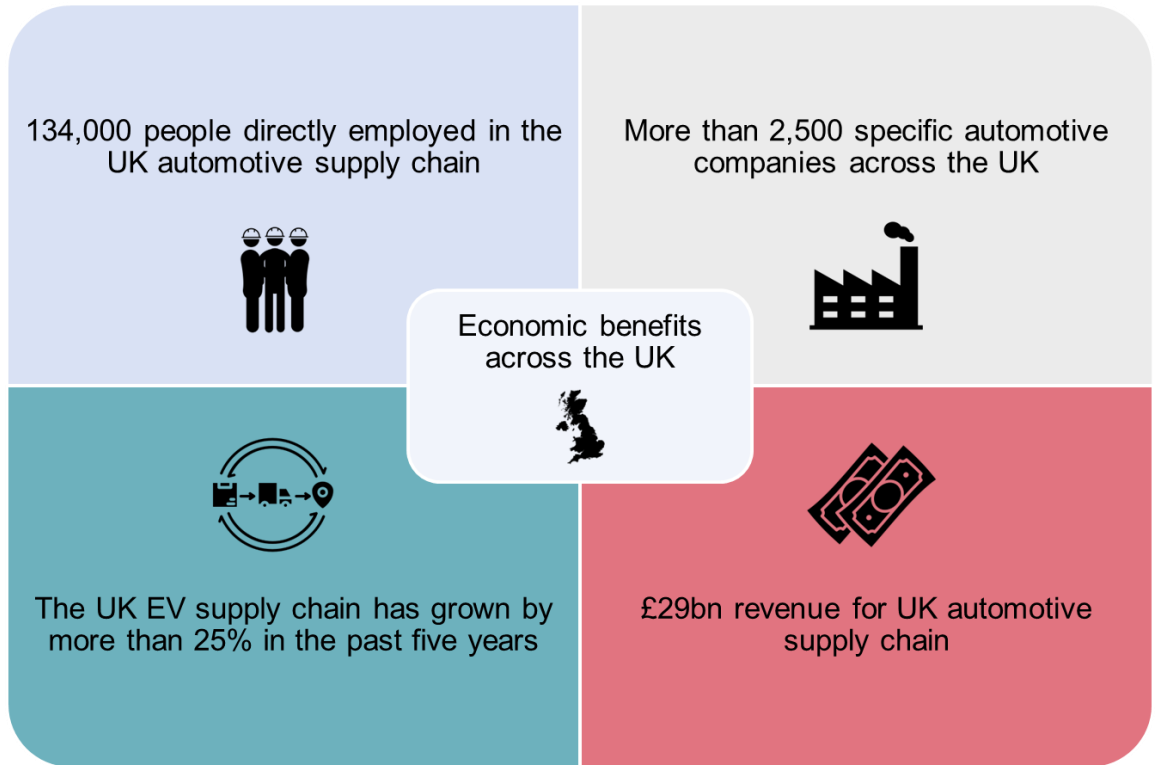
134,000 people directly employed in the UK automotive supply chain

More than 2,500 specific automotive companies across the UK

Economic benefits across the UK

The UK EV supply chain has grown by more than 25% in the past five years

£29bn revenue for UK automotive supply chain